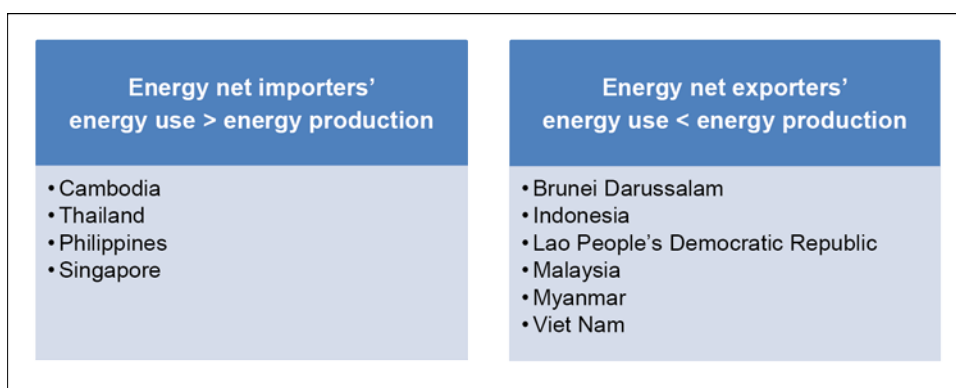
Energy net importers' energy use > energy production

• Cambodia
• Thailand
• Philippines
• Singapore

Energy net exporters' energy use < energy production

• Brunei Darussalam
• Indonesia
• Lao People's Democratic Republic
• Malaysia
• Myanmar
• Viet Nam